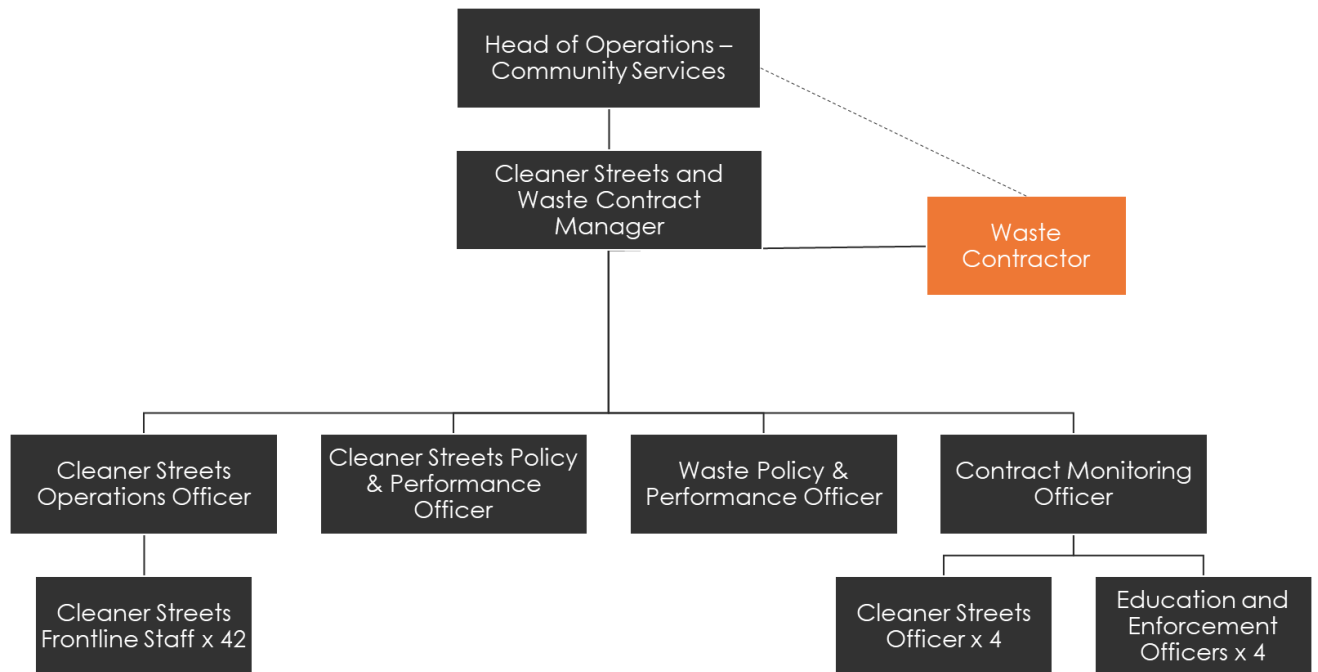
Head of Operations – Community Services

Cleaner Streets and Waste Contract Manager

Waste Contractor

Cleaner Streets Operations Officer

Cleaner Streets Policy & Performance Officer

Waste Policy & Performance Officer

Contract Monitoring Officer

Cleaner Streets Frontline Staff x 42

Cleaner Streets Officer x 4

Education and Enforcement Officers x 4